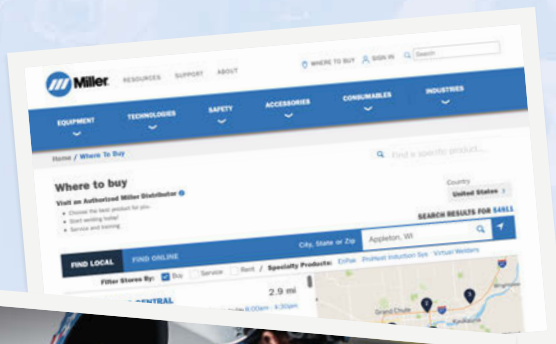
Miller RESOURCES SUPPORT ABOUT

WHERE TO BUY SIGN IN Search

EQUIPMENT TECHNOLOGIES SAFETY ACCESSORIES CONSUMABLES INDUSTRIES

Home / Where To Buy

Find a specific product...

Where to buy

Visit an Authorized Miller Distributor

Choose the best product for you
Start welding today!
Service and training

Country
United States

SEARCH RESULTS FOR 54911

FIND LOCAL FIND ONLINE

City, State or Zip Appleton, WI

Filter Stores By: Buy Service Rent / Specialty Products: ExPak ProHeat Induction Sys Virtual Welders

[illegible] CENTRAL 2.9 mi

8:00am - 4:30pm

Grand Chute